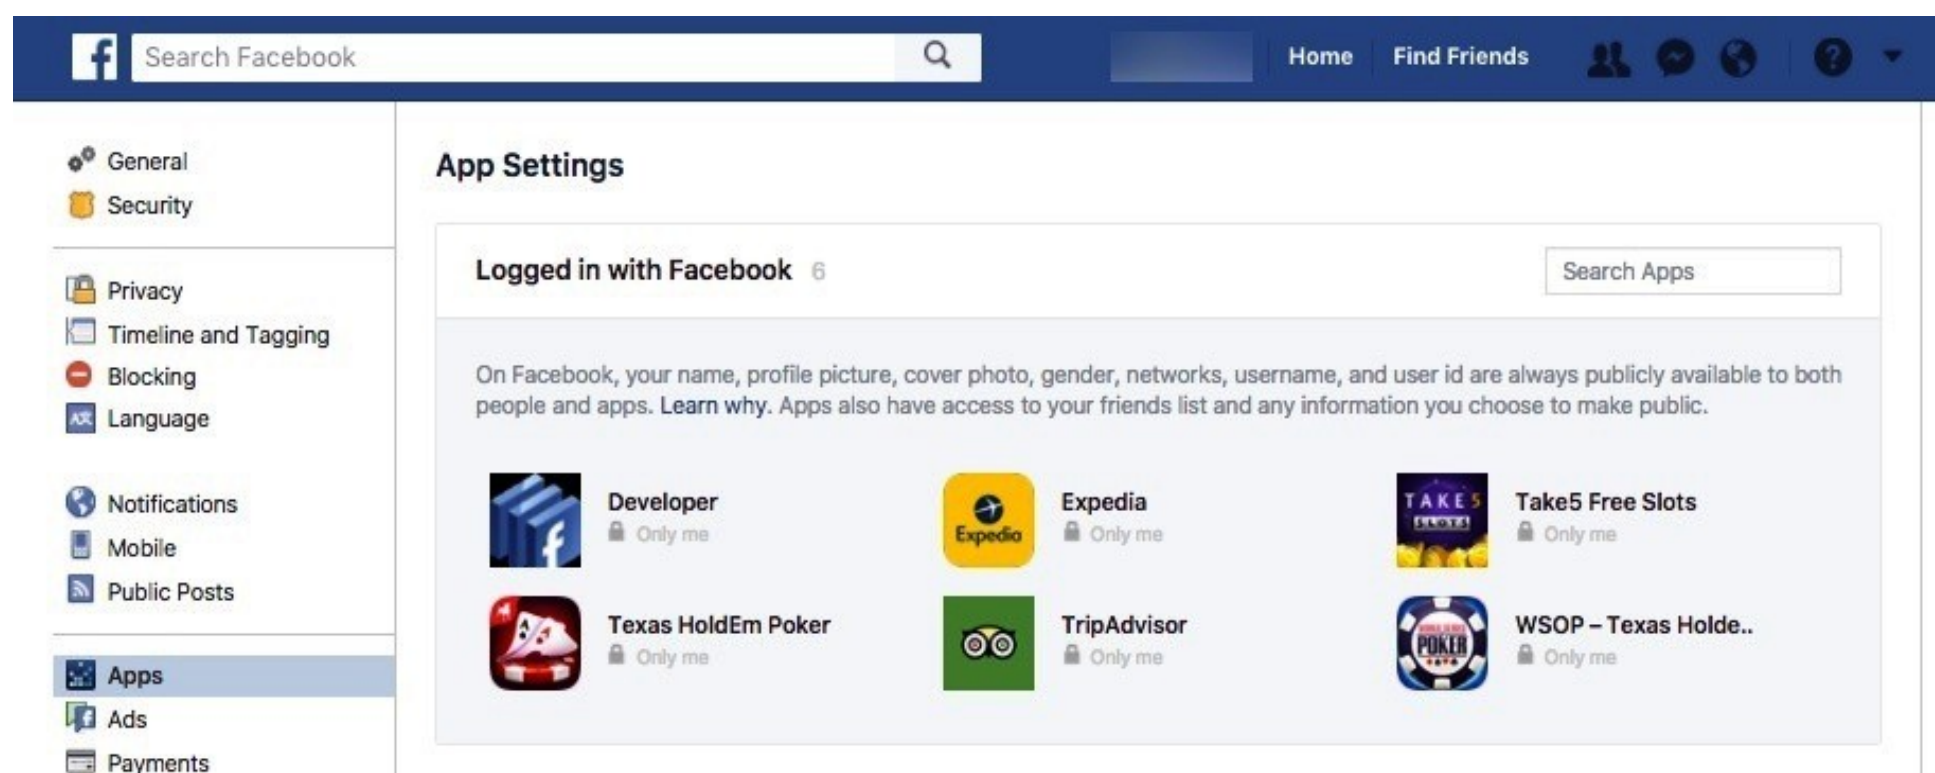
Search Facebook

Home Find Friends

General
Security

Privacy
Timeline and Tagging
Blocking
Language

Notifications
Mobile
Public Posts

Apps
Ads
Payments

App Settings

Logged in with Facebook 6

Search Apps

On Facebook, your name, profile picture, cover photo, gender, networks, username, and user id are always publicly available to both people and apps. Learn why. Apps also have access to your friends list and any information you choose to make public.

Developer
Only me

Expedia
Expedia
Only me

TAKE 5 SLOTS
Take5 Free Slots
Only me

Texas HoldEm Poker
Only me

TripAdvisor
Only me

POKER
WSOP – Texas Holde..
Only me